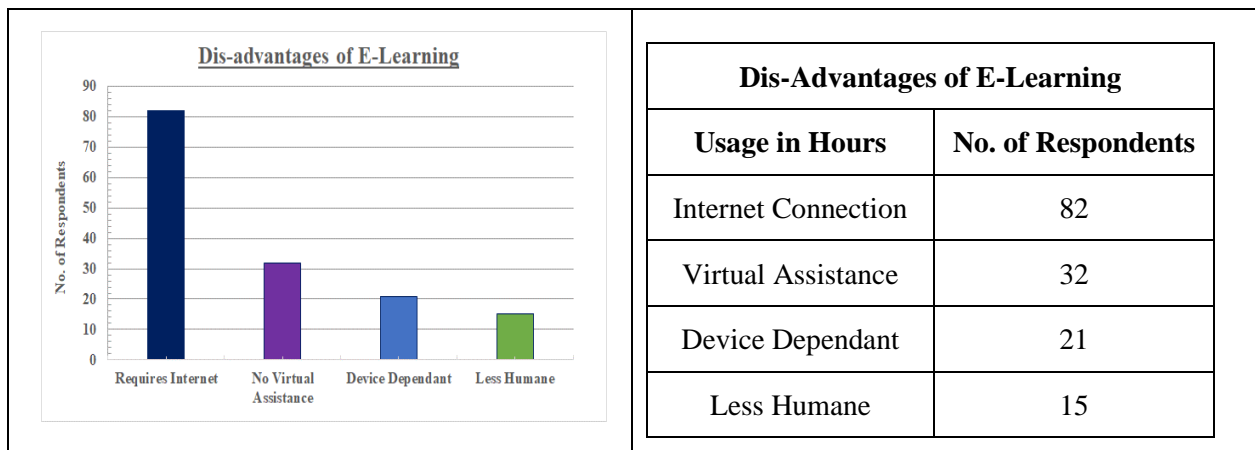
Dis-advantages of E-Learning

No. of Respondents

90
80
70
60
50
40
30
20
10
0

Requires Internet
No Virtual Assistance
Device Dependant
Less Humane

| Dis-Advantages of E-Learning | |
|---|---|
| Usage in Hours | No. of Respondents |
| Internet Connection | 82 |
| Virtual Assistance | 32 |
| Device Dependant | 21 |
| Less Humane | 15 |